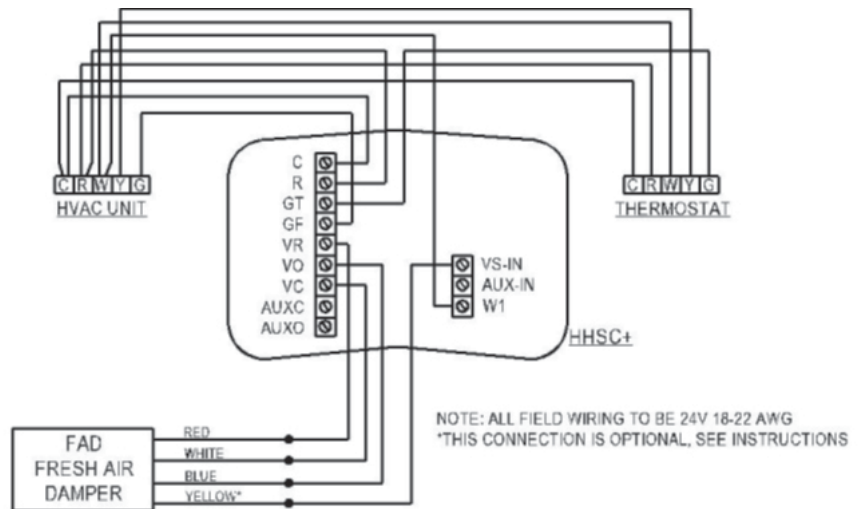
C R W Y G
HVAC UNIT

C
R
GT
GF
VR
VO
VC
AUXC
AUXO

VS-IN
AUX-IN
W1

HHSC+

C R W Y G
THERMOSTAT

NOTE: ALL FIELD WIRING TO BE 24V 18-22 AWG
*THIS CONNECTION IS OPTIONAL, SEE INSTRUCTIONS

FAD
FRESH AIR
DAMPER

RED
WHITE
BLUE
YELLOW*